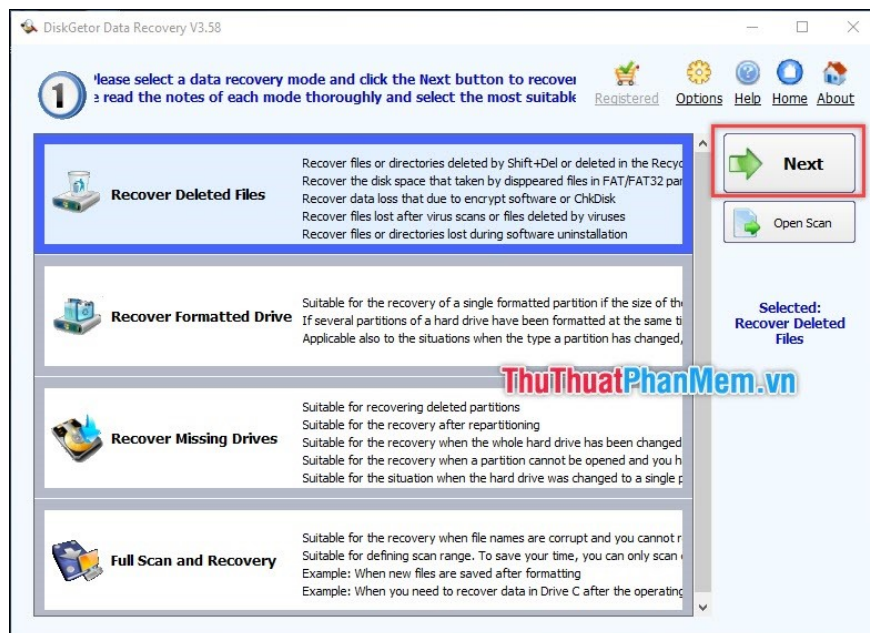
DiskGetor Data Recovery V3.58

lease select a data recovery mode and click the Next button to recover
e read the notes of each mode thoroughly and select the most suitable

Registered Options Help Home About

Recover Deleted Files

Recover files or directories deleted by Shift+Del or deleted in the Recyc
Recover the disk space that taken by disppeared files in FAT/FAT32 par
Recover data loss that due to encrypt software or ChkDisk
Recover files lost after virus scans or files deleted by viruses
Recover files or directories lost during software uninstallation

Recover Formatted Drive

Suitable for the recovery of a single formatted partition if the size of th
If several partitions of a hard drive have been formatted at the same ti
Applicable also to the situations when the type a partition has changed,

Recover Missing Drives

Suitable for recovering deleted partitions
Suitable for the recovery after repartitioning
Suitable for the recovery when the whole hard drive has been changed
Suitable for the recovery when a partition cannot be opened and you h
Suitable for the situation when the hard drive was changed to a single p

Full Scan and Recovery

Suitable for the recovery when file names are corrupt and you cannot r
Suitable for defining scan range. To save your time, you can only scan
Example: When new files are saved after formatting
Example: When you need to recover data in Drive C after the operating

Next

Open Scan

Selected:
Recover Deleted Files

ThuThuatPhanMem.vn